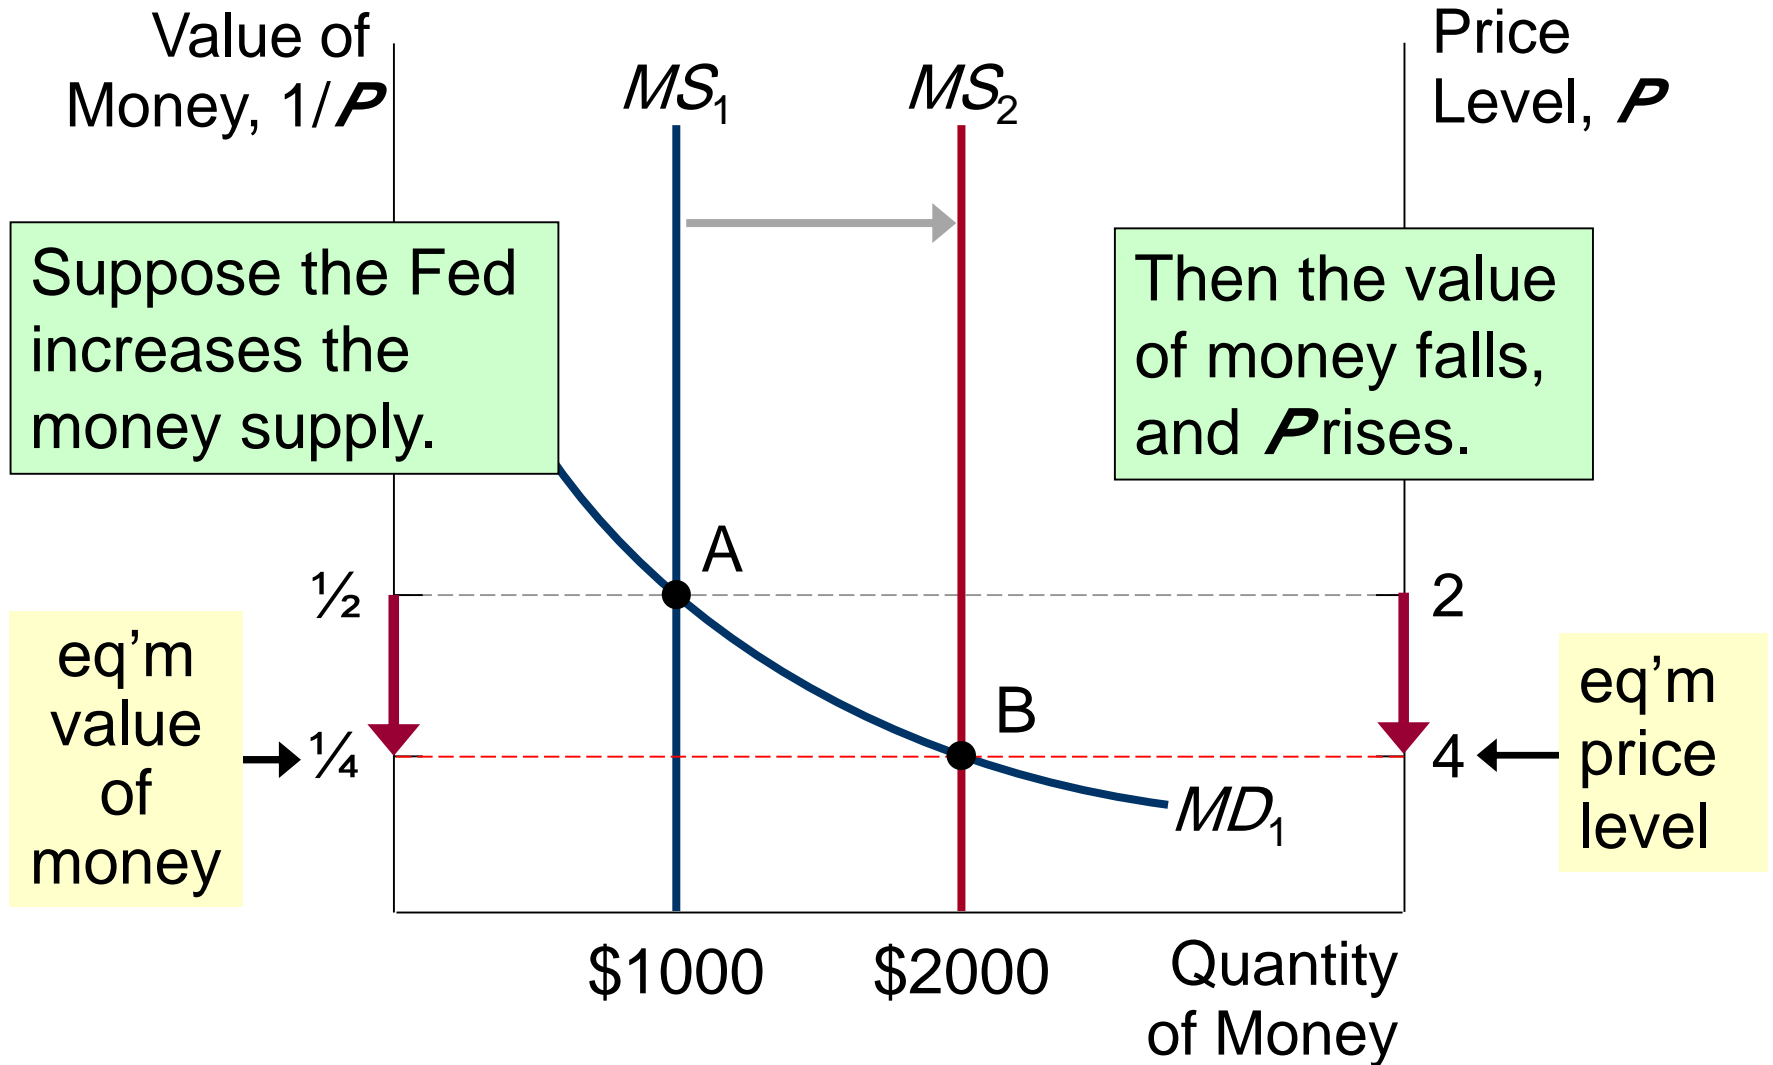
Value of Money, 1/$P$

$MS_1$

$MS_2$

Price Level, $P$

Suppose the Fed increases the money supply.

Then the value of money falls, and $P$ rises.

A

½

2

B

eq'm value of money

¼

4

eq'm price level

$MD_1$

$1000

$2000

Quantity of Money